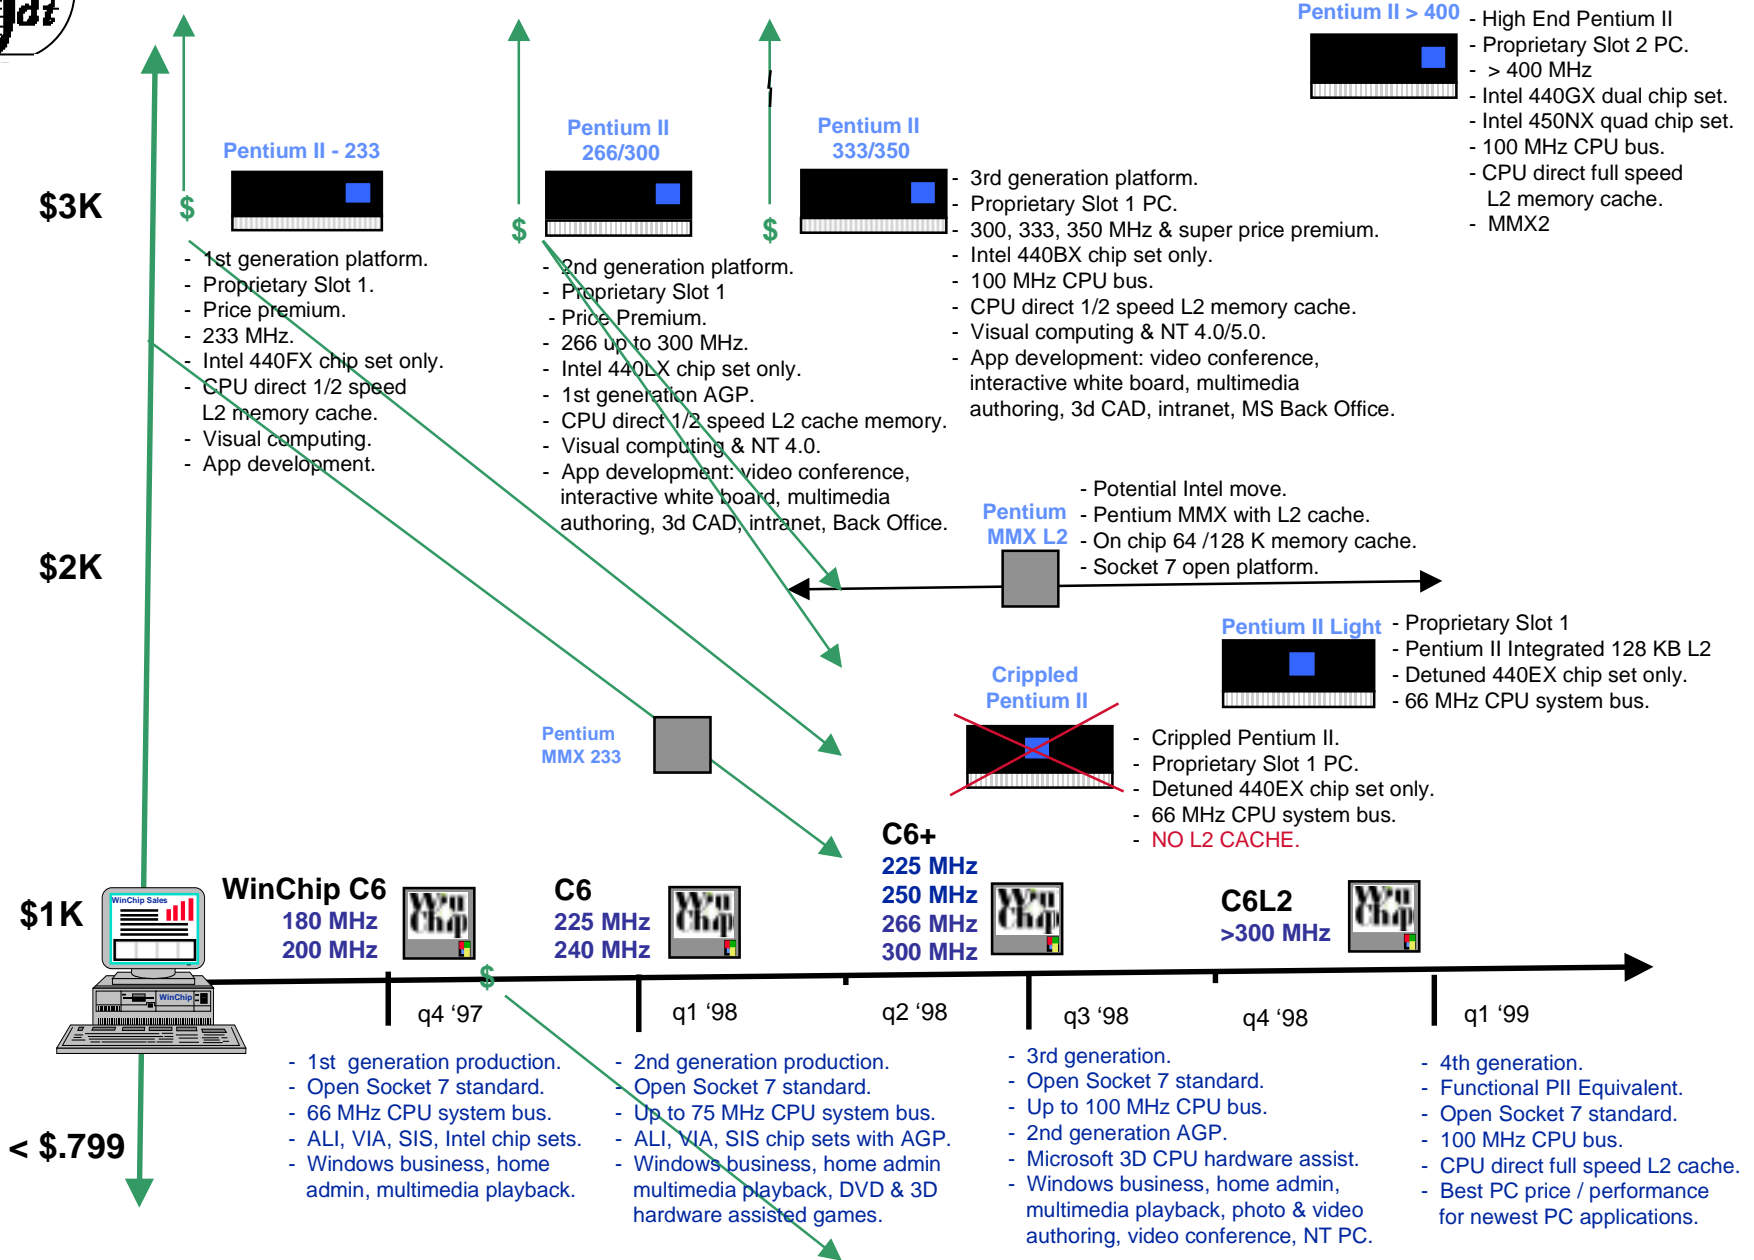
Pentium II > 400
- High End Pentium II
- Proprietary Slot 2 PC.
- > 400 MHz
- Intel 440GX dual chip set.
- Intel 450NX quad chip set.
- 100 MHz CPU bus.
- CPU direct full speed L2 memory cache.
- MMX2

$3K

Pentium II - 233
$
- 1st generation platform.
- Proprietary Slot 1.
- Price premium.
- 233 MHz.
- Intel 440FX chip set only.
- CPU direct 1/2 speed L2 memory cache.
- Visual computing.
- App development.

Pentium II 266/300
$
- 2nd generation platform.
- Proprietary Slot 1
- Price Premium.
- 266 up to 300 MHz.
- Intel 440LX chip set only.
- 1st generation AGP.
- CPU direct 1/2 speed L2 cache memory.
- Visual computing & NT 4.0.
- App development: video conference, interactive white board, multimedia authoring, 3d CAD, intranet, Back Office.

Pentium II 333/350
$
- 3rd generation platform.
- Proprietary Slot 1 PC.
- 300, 333, 350 MHz & super price premium.
- Intel 440BX chip set only.
- 100 MHz CPU bus.
- CPU direct 1/2 speed L2 memory cache.
- Visual computing & NT 4.0/5.0.
- App development: video conference, interactive white board, multimedia authoring, 3d CAD, intranet, MS Back Office.

$2K

Pentium MMX L2
- Potential Intel move.
- Pentium MMX with L2 cache.
- On chip 64 /128 K memory cache.
- Socket 7 open platform.

Pentium II Light
- Proprietary Slot 1
- Pentium II Integrated 128 KB L2
- Detuned 440EX chip set only.
- 66 MHz CPU system bus.

Crippled Pentium II
- Crippled Pentium II.
- Proprietary Slot 1 PC.
- Detuned 440EX chip set only.
- 66 MHz CPU system bus.
- NO L2 CACHE.

Pentium MMX 233

$1K

WinChip Sales
WinChip

WinChip C6
180 MHz
200 MHz

C6
225 MHz
240 MHz

C6+
225 MHz
250 MHz
266 MHz
300 MHz

C6L2
>300 MHz

$

q4 ‘97
q1 ‘98
q2 ‘98
q3 ‘98
q4 ‘98
q1 ‘99

< $.799

- 1st generation production.
- Open Socket 7 standard.
- 66 MHz CPU system bus.
- ALI, VIA, SIS, Intel chip sets.
- Windows business, home admin, multimedia playback.

- 2nd generation production.
- Open Socket 7 standard.
- Up to 75 MHz CPU system bus.
- ALI, VIA, SIS chip sets with AGP.
- Windows business, home admin multimedia playback, DVD & 3D hardware assisted games.

- 3rd generation.
- Open Socket 7 standard.
- Up to 100 MHz CPU bus.
- 2nd generation AGP.
- Microsoft 3D CPU hardware assist.
- Windows business, home admin, multimedia playback, photo & video authoring, video conference, NT PC.

- 4th generation.
- Functional PII Equivalent.
- Open Socket 7 standard.
- 100 MHz CPU bus.
- CPU direct full speed L2 cache.
- Best PC price / performance for newest PC applications.